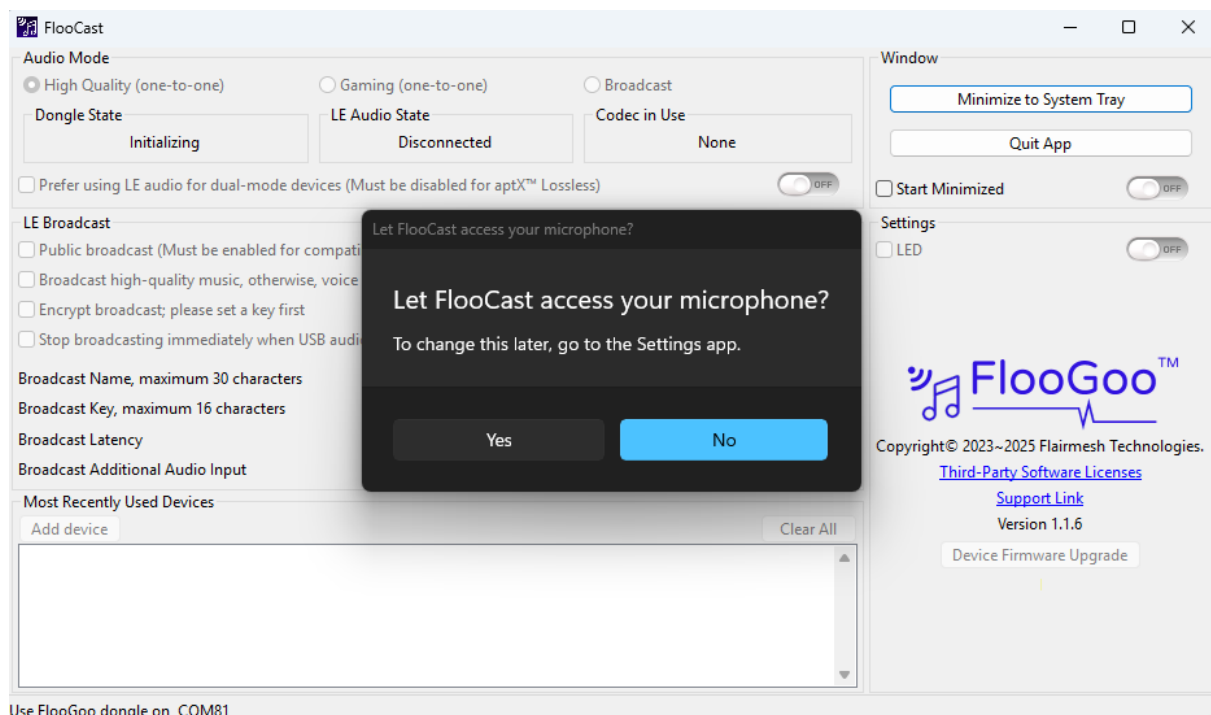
FlooCast

Audio Mode

High Quality (one-to-one)

Gaming (one-to-one)

Broadcast

Dongle State

Initializing

LE Audio State

Disconnected

Codec in Use

None

Prefer using LE audio for dual-mode devices (Must be disabled for aptX™ Lossless)

OFF

LE Broadcast

Public broadcast (Must be enabled for compati

Broadcast high-quality music, otherwise, voice

Encrypt broadcast; please set a key first

Stop broadcasting immediately when USB audi

Broadcast Name, maximum 30 characters

Broadcast Key, maximum 16 characters

Broadcast Latency

Broadcast Additional Audio Input

Most Recently Used Devices

Add device

Clear All

Window

Minimize to System Tray

Quit App

Start Minimized

OFF

Settings

LED

OFF

FlooGoo™

Copyright© 2023~2025 Flairmesh Technologies.

Third-Party Software Licenses

Support Link

Version 1.1.6

Device Firmware Upgrade

Let FlooCast access your microphone?

Let FlooCast access your microphone?

To change this later, go to the Settings app.

Yes

No

Use FlooGoo dongle on COM81